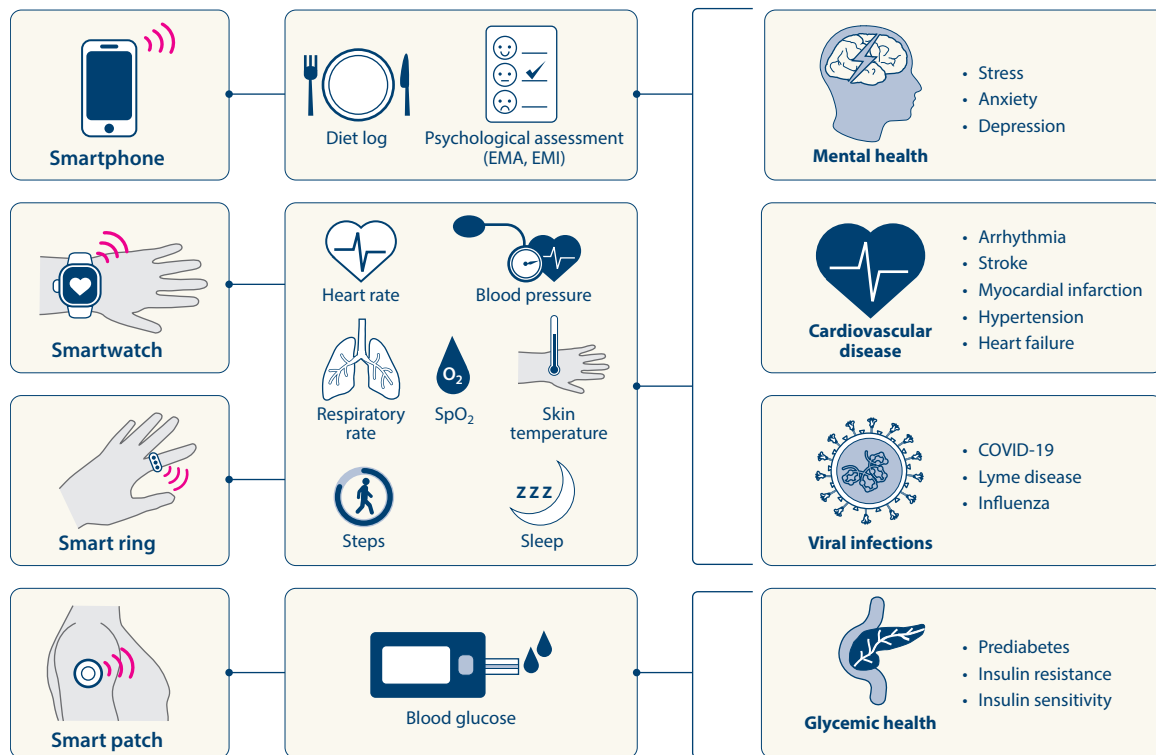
Smartphone

Diet log

Psychological assessment (EMA, EMI)

Mental health

• Stress
• Anxiety
• Depression

Smartwatch

Heart rate

Blood pressure

Respiratory rate

$O_2$

$SpO_2$

Skin temperature

Steps

zzz

Sleep

Cardiovascular disease

• Arrhythmia
• Stroke
• Myocardial infarction
• Hypertension
• Heart failure

Smart ring

Viral infections

• COVID-19
• Lyme disease
• Influenza

Smart patch

Blood glucose

Glycemic health

• Prediabetes
• Insulin resistance
• Insulin sensitivity